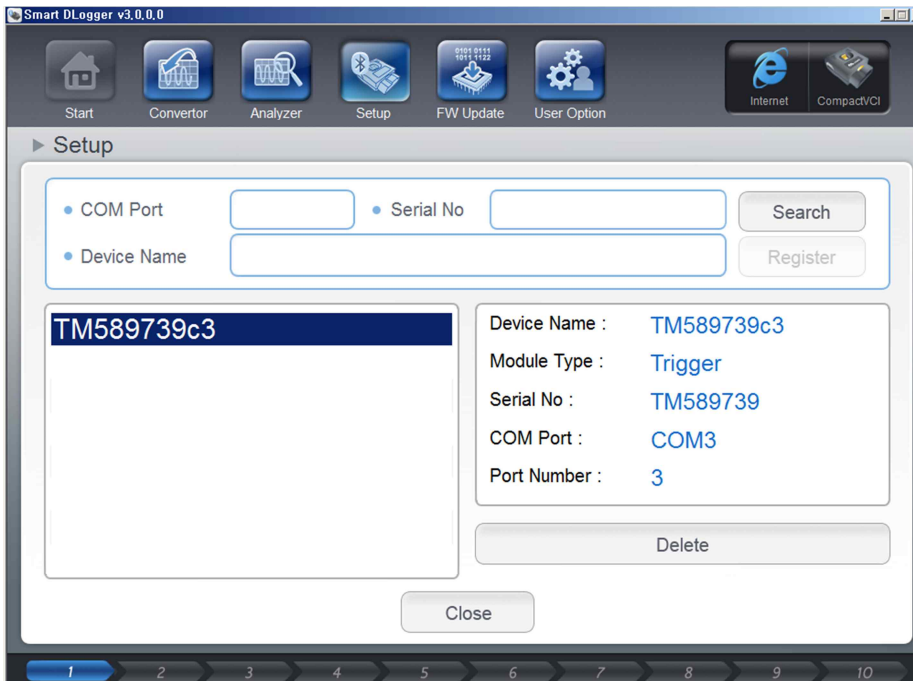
Smart DLogger v3.0.0.0

Start
Convertor
Analyzer
Setup
0101 0111 1011 1122
FW Update
User Option
Internet
CompactVCI

Setup

COM Port
Serial No
Search
Device Name
Register

TM589739c3

| Device Name : | TM589739c3 |
|---|---|
| Module Type : | Trigger |
| Serial No : | TM589739 |
| COM Port : | COM3 |
| Port Number : | 3 |

Delete

Close

1 2 3 4 5 6 7 8 9 10